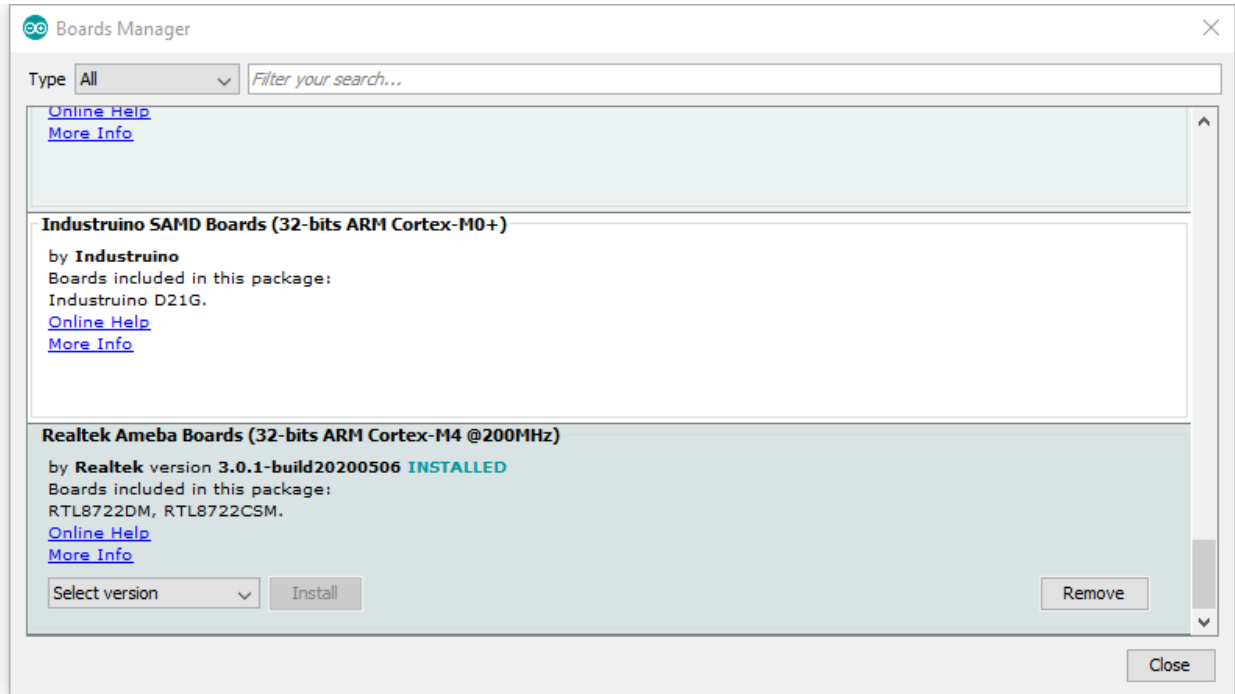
Boards Manager

Type All

Filter your search...

Online Help
More Info

Industruino SAMD Boards (32-bits ARM Cortex-M0+)

by Industruino
Boards included in this package:
Industruino D21G.
Online Help
More Info

Realtek Ameba Boards (32-bits ARM Cortex-M4 @200MHz)

by Realtek version 3.0.1-build20200506 INSTALLED
Boards included in this package:
RTL8722DM, RTL8722CSM.
Online Help
More Info

Select version

Install

Remove

Close